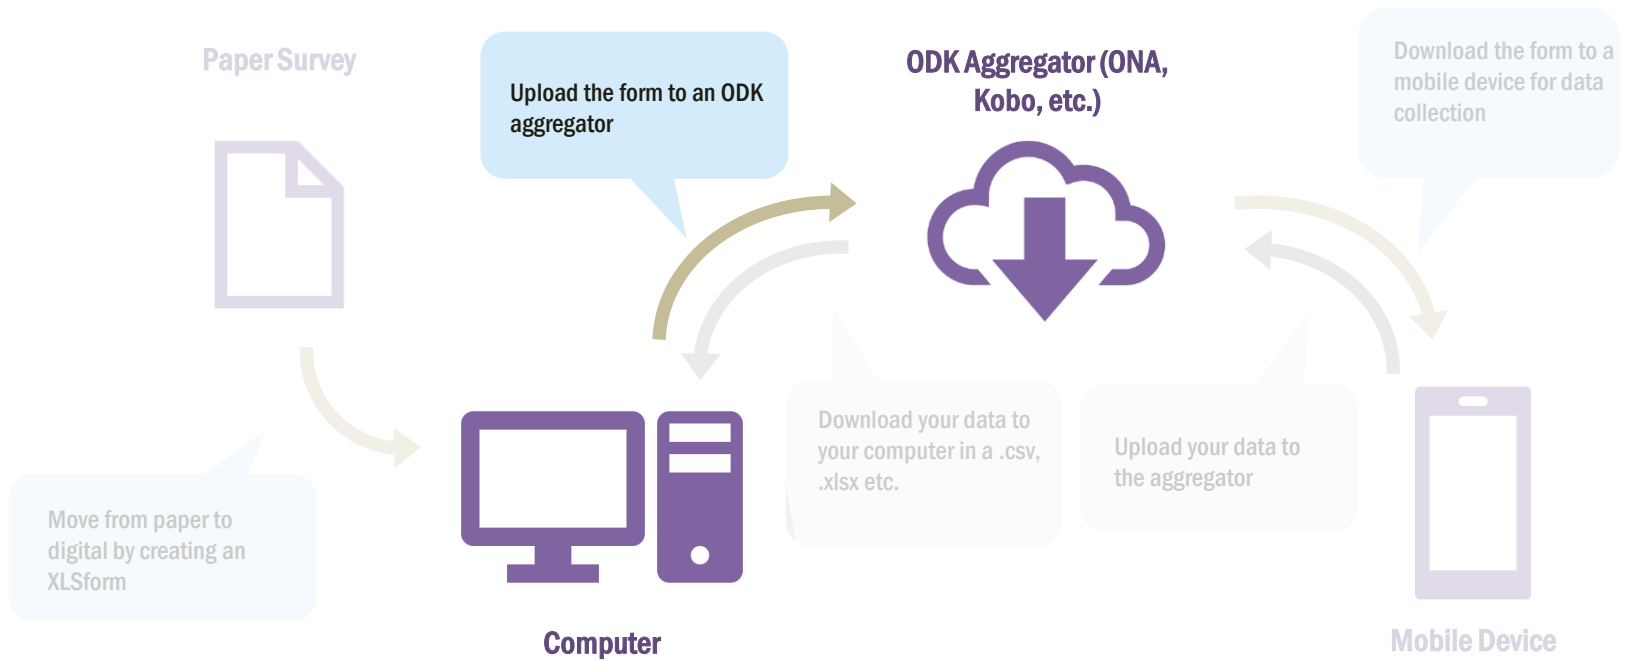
Paper Survey

Upload the form to an ODK aggregator

ODK Aggregator (ONA, Kobo, etc.)

Download the form to a mobile device for data collection

Download your data to your computer in a .csv, .xlsx etc.

Upload your data to the aggregator

Move from paper to digital by creating an XLSform

Computer

Mobile Device